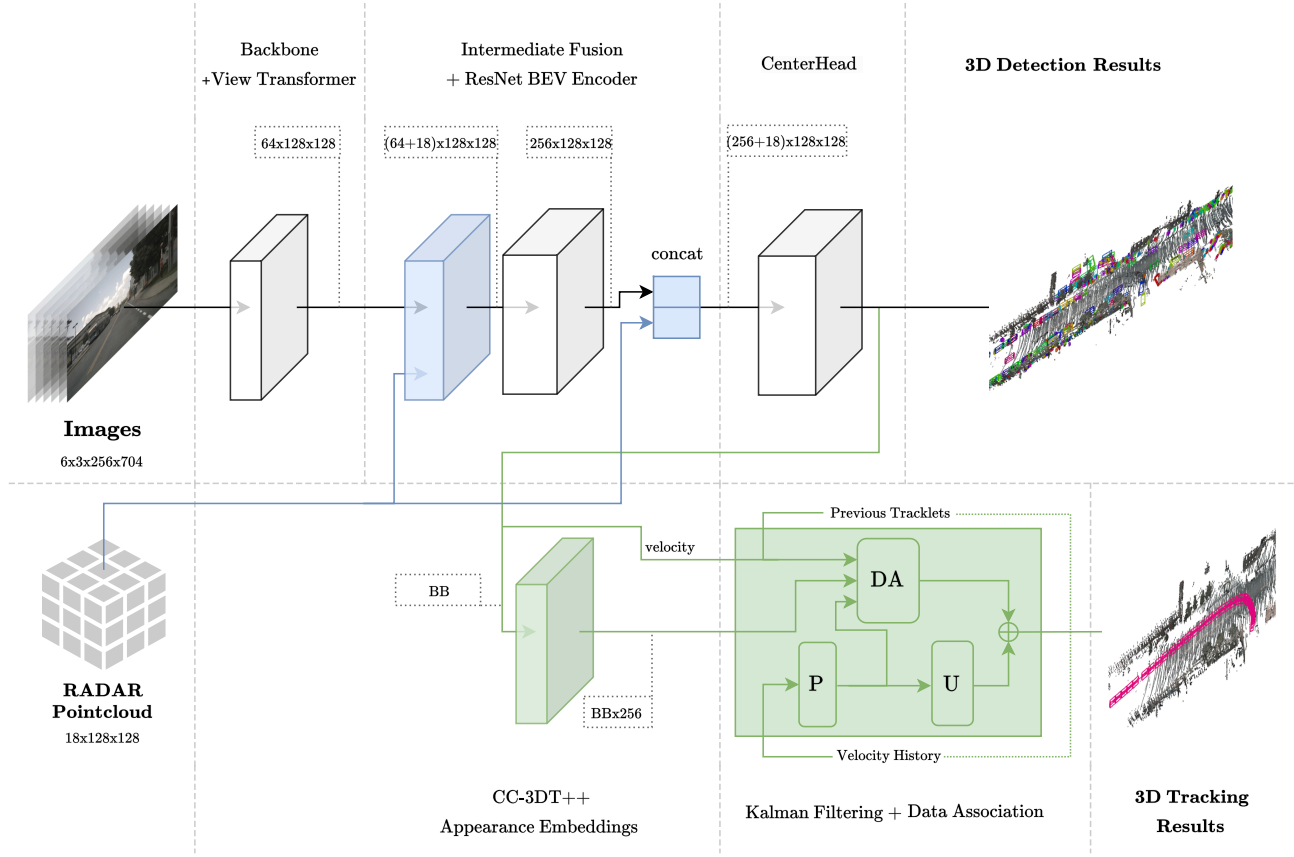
Backbone
+View Transformer

Intermediate Fusion
+ ResNet BEV Encoder

CenterHead

3D Detection Results

64x128x128

(64+18)x128x128

256x128x128

(256+18)x128x128

concat

Images
6x3x256x704

RADAR
Pointcloud
18x128x128

Previous Tracklets

velocity

DA

BB

P

U

BBx256

Velocity History

CC-3DT++
Appearance Embeddings

Kalman Filtering + Data Association

3D Tracking
Results